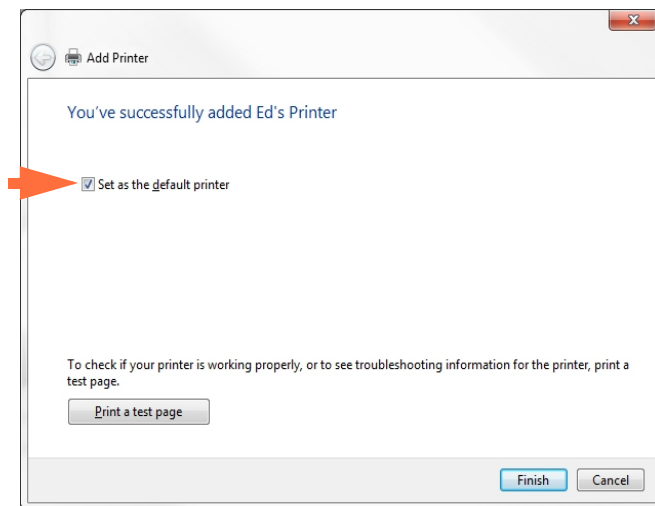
Add Printer

You've successfully added Ed's Printer

Set as the default printer

To check if your printer is working properly, or to see troubleshooting information for the printer, print a test page.

Print a test page

Finish

Cancel